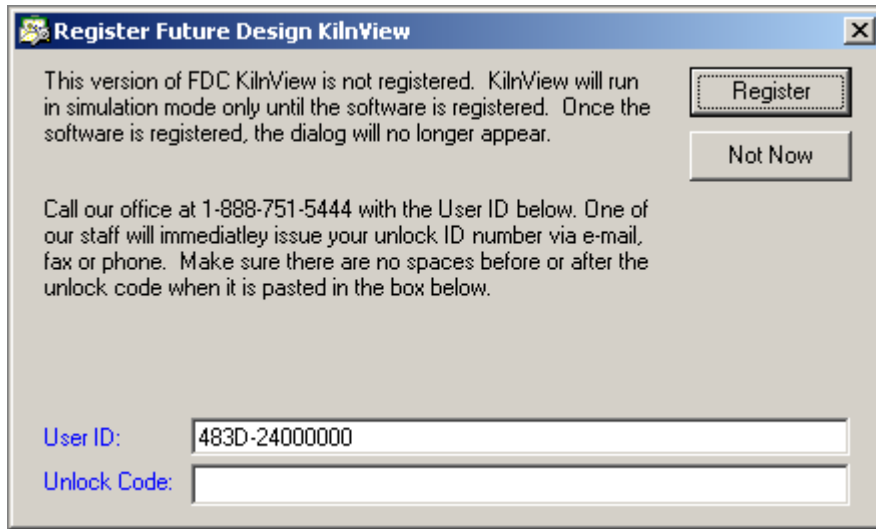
Register Future Design KilnView

X

This version of FDC KilnView is not registered. KilnView will run in simulation mode only until the software is registered. Once the software is registered, the dialog will no longer appear.

Register

Not Now

Call our office at 1-888-751-5444 with the User ID below. One of our staff will immediatley issue your unlock ID number via e-mail, fax or phone. Make sure there are no spaces before or after the unlock code when it is pasted in the box below.

User ID: 483D-24000000

Unlock Code: